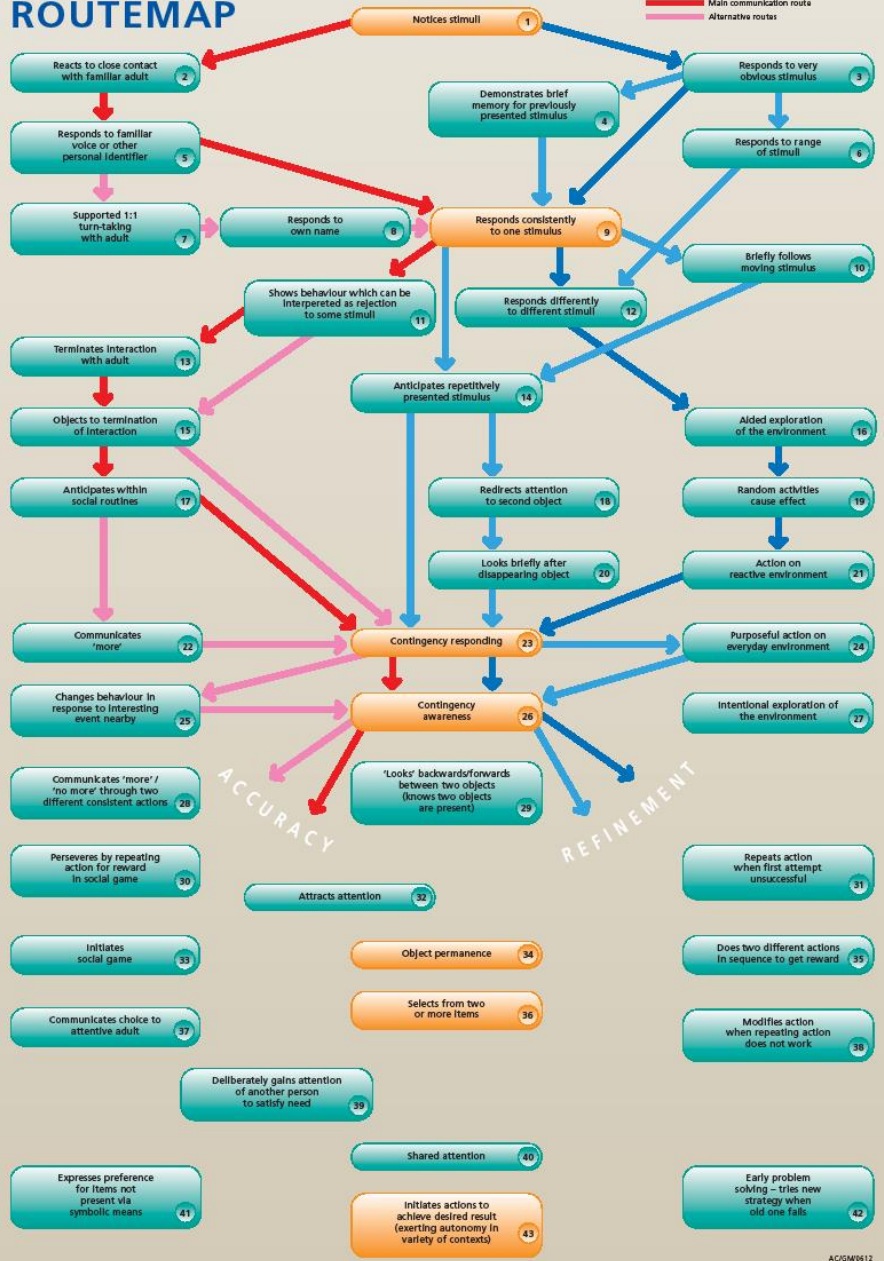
ROUTEMAP

Main communication route
Alternative routes

Notices stimuli 1

Reacts to close contact with familiar adult 2

Responds to very obvious stimulus 3

Demonstrates brief memory for previously presented stimulus 4

Responds to familiar voice or other personal identifier 5

Responds to range of stimuli 6

Supported 1:1 turn-taking with adult 7

Responds to own name 8

Responds consistently to one stimulus 9

Briefly follows moving stimulus 10

Shows behaviour which can be interpereted as rejection to some stimuli 11

Responds differently to different stimuli 12

Terminates interaction with adult 13

Anticipates repetitively presented stimulus 14

Objects to termination of interaction 15

Aided exploration of the environment 16

Anticipates within social routines 17

Redirects attention to second object 18

Random activities cause effect 19

Looks briefly after disappearing object 20

Action on reactive environment 21

Communicates 'more' 22

Contingency responding 23

Purposeful action on everyday environment 24

Changes behaviour in response to interesting event nearby 25

Contingency awareness 26

Intentional exploration of the environment 27

ACCURACY

REFINEMENT

Communicates 'more' / 'no more' through two different consistent actions 28

'Looks' backwards/forwards between two objects (knows two objects are present) 29

Perseveres by repeating action for reward in social game 30

Repeats action when first attempt unsuccessful 31

Attracts attention 32

Initiates social game 33

Object permanence 34

Does two different actions in sequence to get reward 35

Selects from two or more items 36

Communicates choice to attentive adult 37

Modifies action when repeating action does not work 38

Deliberately gains attention of another person to satisfy need 39

Shared attention 40

Expresses preference for items not present via symbolic means 41

Early problem solving – tries new strategy when old one fails 42

Initiates actions to achieve desired result (exerting autonomy in variety of contexts) 43

AC/GM/0612